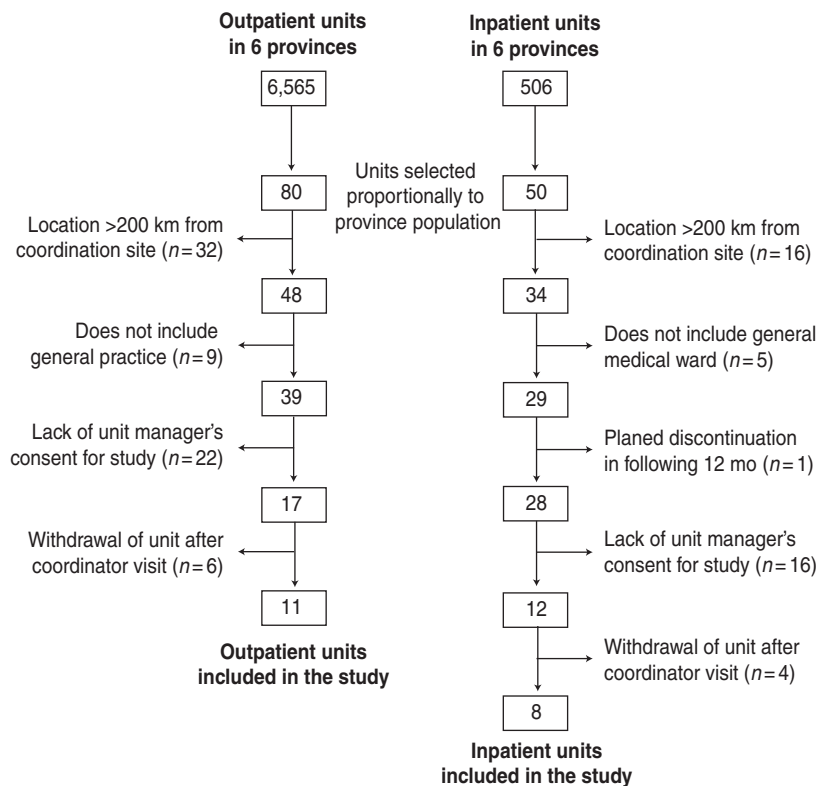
**Outpatient units in 6 provinces**

6,565

80

Location >200 km from coordination site ($n = 32$)

48

Does not include general practice ($n = 9$)

39

Lack of unit manager's consent for study ($n = 22$)

17

Withdrawal of unit after coordinator visit ($n = 6$)

11

**Outpatient units included in the study**

Units selected proportionally to province population

**Inpatient units in 6 provinces**

506

50

Location >200 km from coordination site ($n = 16$)

34

Does not include general medical ward ($n = 5$)

29

Planed discontinuation in following 12 mo ($n = 1$)

28

Lack of unit manager's consent for study ($n = 16$)

12

Withdrawal of unit after coordinator visit ($n = 4$)

8

**Inpatient units included in the study**